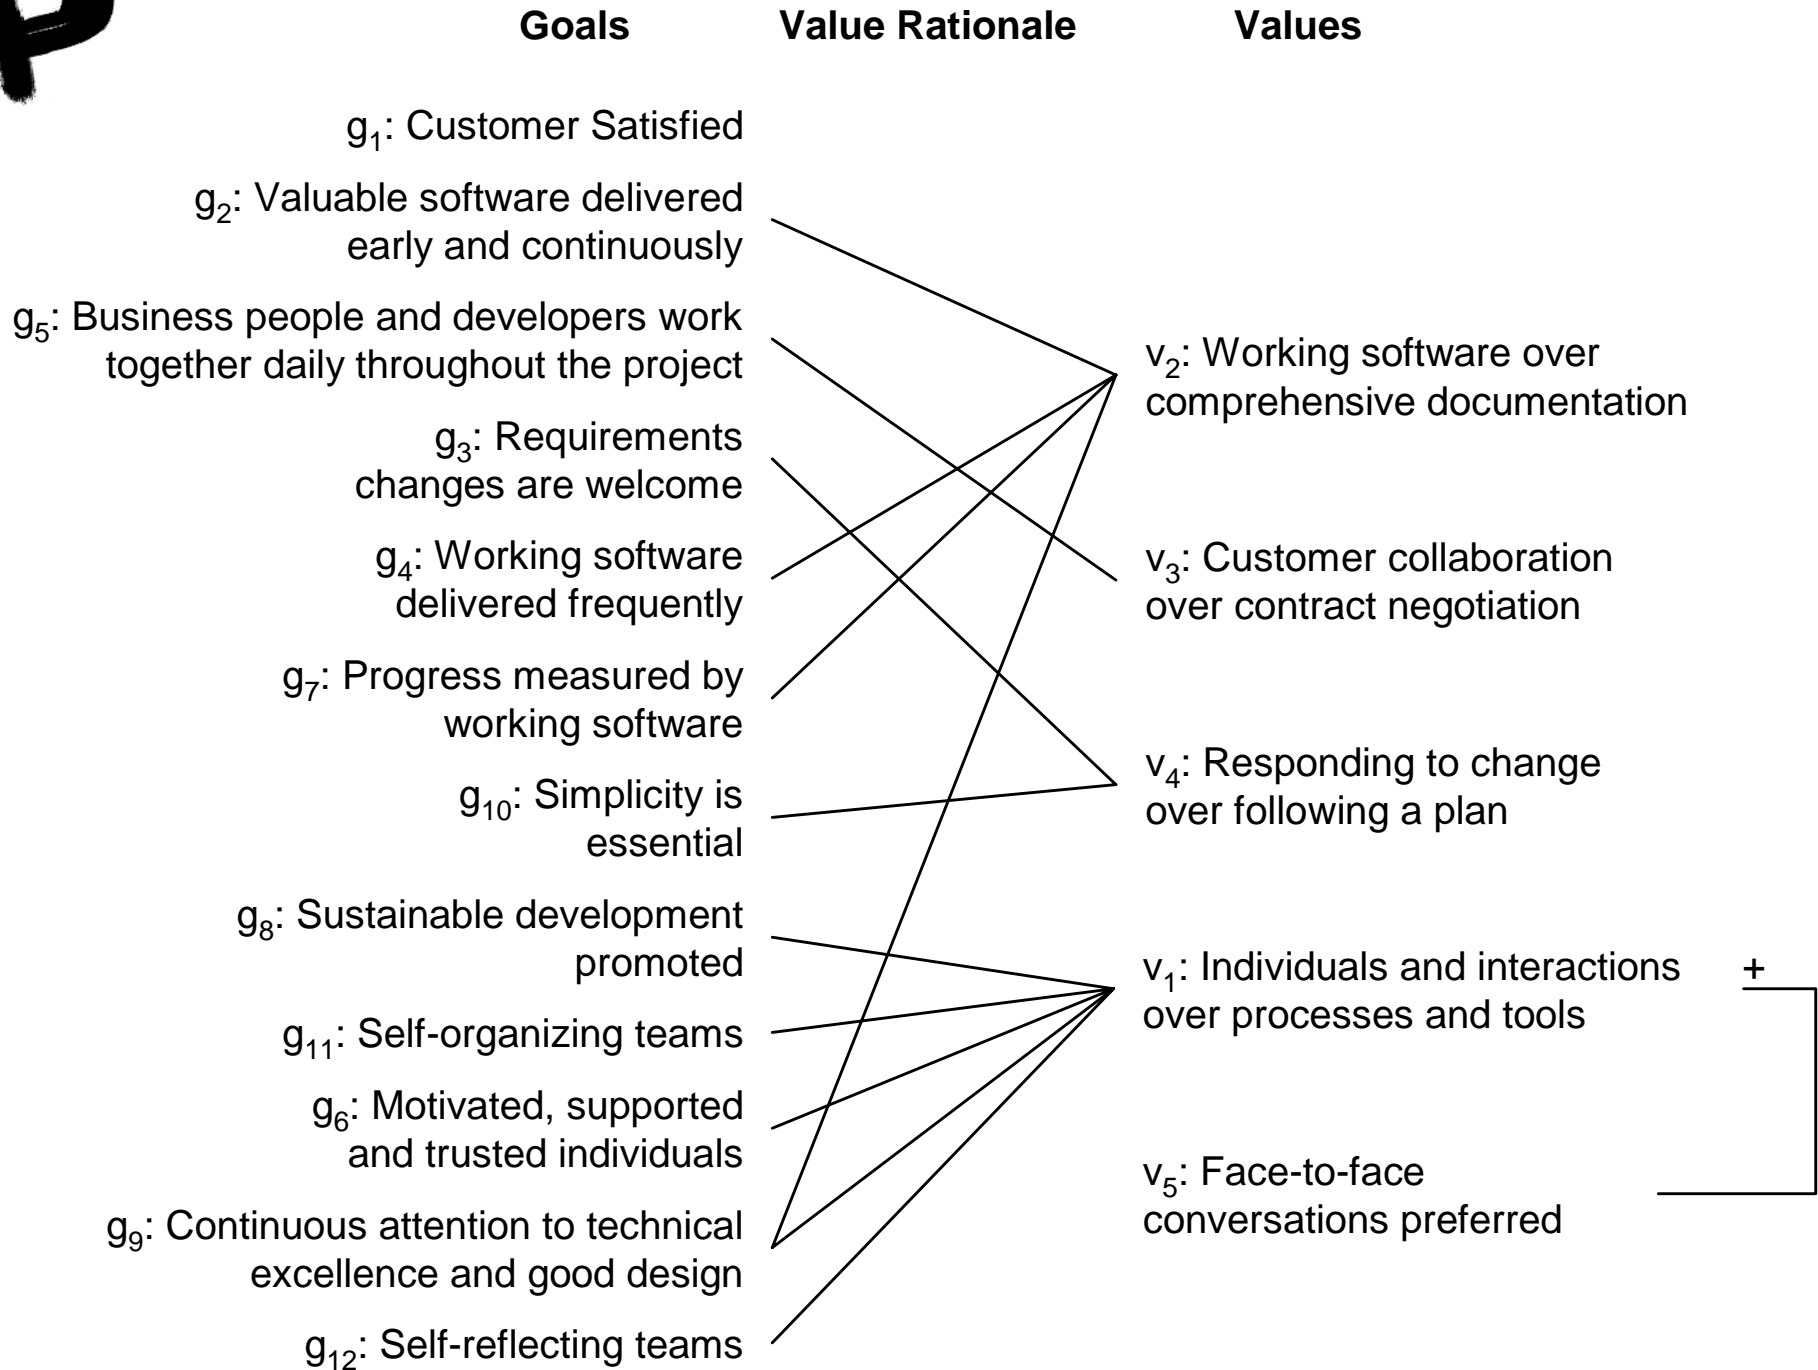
Goals Value Rationale Values

$g_1$: Customer Satisfied

$g_2$: Valuable software delivered early and continuously

$g_5$: Business people and developers work together daily throughout the project

$g_3$: Requirements changes are welcome

$g_4$: Working software delivered frequently

$g_7$: Progress measured by working software

$g_{10}$: Simplicity is essential

$g_8$: Sustainable development promoted

$g_{11}$: Self-organizing teams

$g_6$: Motivated, supported and trusted individuals

$g_9$: Continuous attention to technical excellence and good design

$g_{12}$: Self-reflecting teams

$v_2$: Working software over comprehensive documentation

$v_3$: Customer collaboration over contract negotiation

$v_4$: Responding to change over following a plan

$v_1$: Individuals and interactions over processes and tools

+

$v_5$: Face-to-face conversations preferred